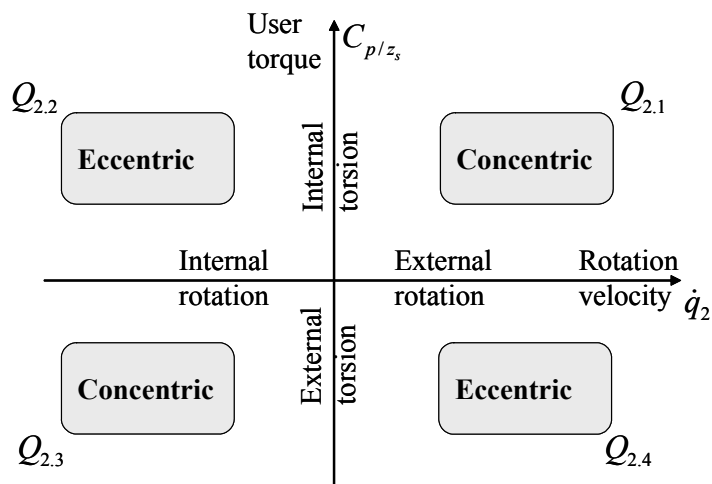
User torque $C_{p/z_s}$

$Q_{2.2}$

Eccentric

Internal torsion

$Q_{2.1}$

Concentric

Internal rotation

External rotation

Rotation velocity $\dot{q}_2$

Concentric

External torsion

Eccentric

$Q_{2.3}$

$Q_{2.4}$